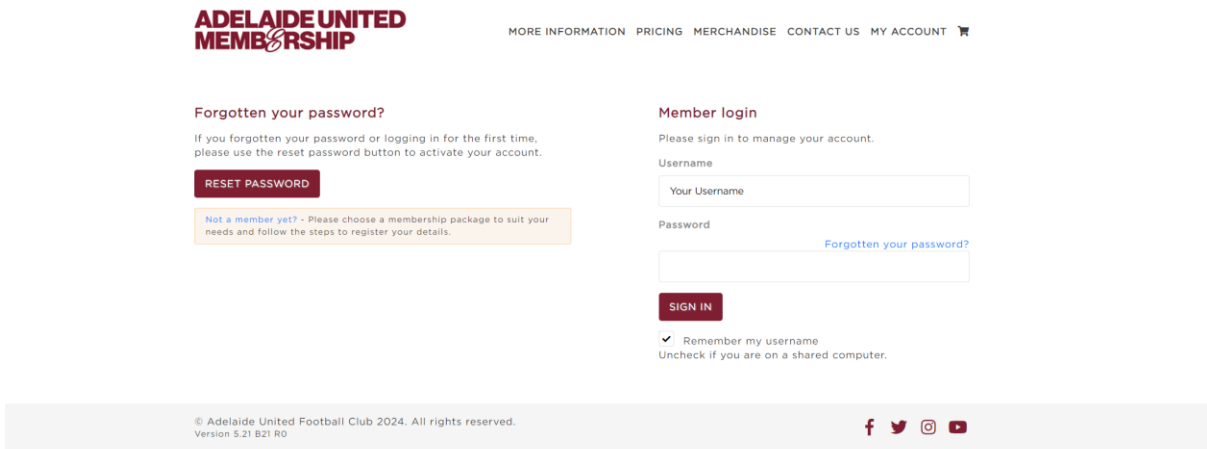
ADELAIDE UNITED MEMBERSHIP

MORE INFORMATION PRICING MERCHANDISE CONTACT US MY ACCOUNT

Forgotten your password?

If you forgotten your password or logging in for the first time, please use the reset password button to activate your account.

RESET PASSWORD

Not a member yet? - Please choose a membership package to suit your needs and follow the steps to register your details.

Member login

Please sign in to manage your account.

Username

Your Username

Password

Forgotten your password?

SIGN IN

Remember my username
Uncheck if you are on a shared computer.

© Adelaide United Football Club 2024. All rights reserved.
Version 5.21 B21 R0